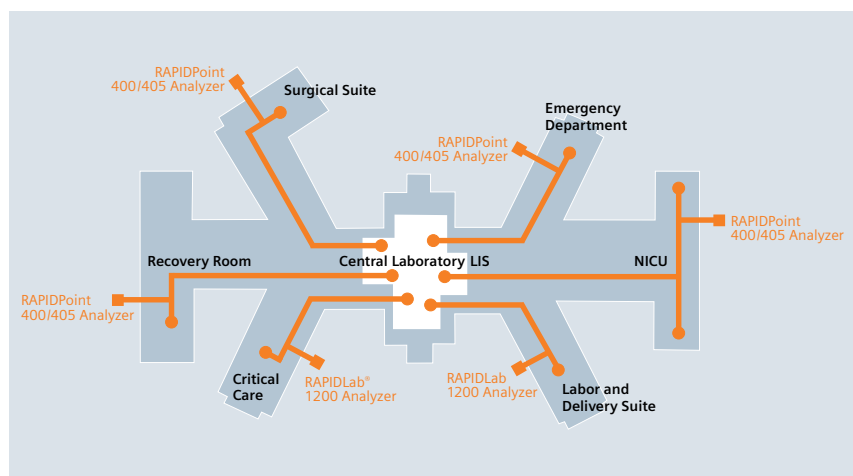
RAPIDPoint 400/405 Analyzer

Surgical Suite

Emergency Department

RAPIDPoint 400/405 Analyzer

RAPIDPoint 400/405 Analyzer

Recovery Room

Central Laboratory LIS

NICU

RAPIDPoint 400/405 Analyzer

Critical Care

RAPIDLab® 1200 Analyzer

RAPIDLab 1200 Analyzer

Labor and Delivery Suite